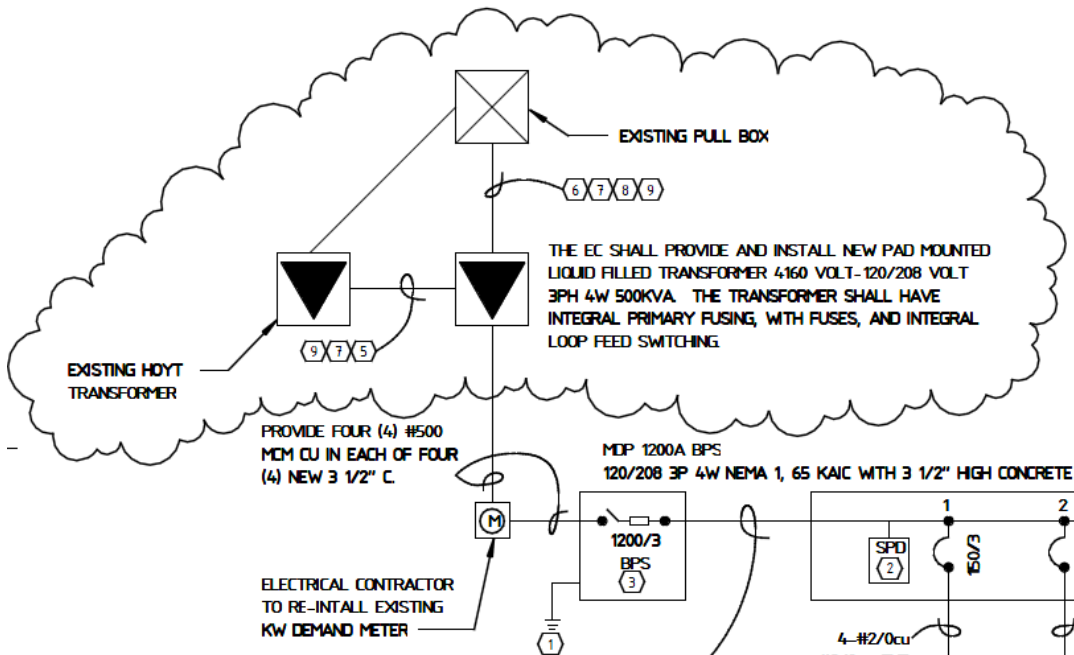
EXISTING PULL BOX

6 7 8 9

THE EC SHALL PROVIDE AND INSTALL NEW PAD MOUNTED LIQUID FILLED TRANSFORMER 4160 VOLT-120/208 VOLT 3PH 4W 500KVA. THE TRANSFORMER SHALL HAVE INTEGRAL PRIMARY FUSING, WITH FUSES, AND INTEGRAL LOOP FEED SWITCHING.

9 7 5

EXISTING HOYT TRANSFORMER

PROVIDE FOUR (4) #500 MCM CU IN EACH OF FOUR (4) NEW 3 1/2" C.

MDP 1200A BPS
120/208 3P 4W NEMA 1, 65 KAIC WITH 3 1/2" HIGH CONCRETE

M

1200/3
BPS
3

1

SPD
2

150/3

1

2

ELECTRICAL CONTRACTOR TO RE-INTALL EXISTING KW DEMAND METER

4-#2/0cu